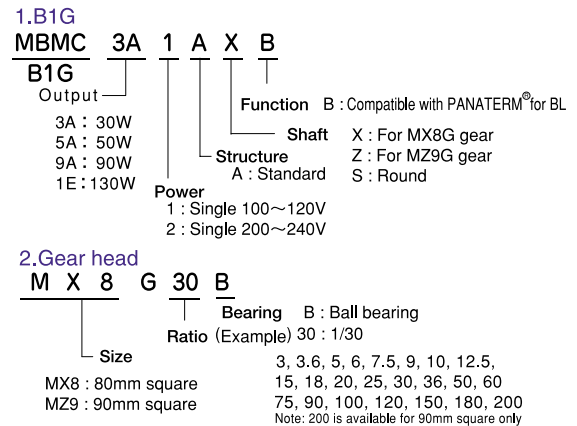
1.B1G

MBMC 3A 1 A X B

B1G

Output

3A : 30W
5A : 50W
9A : 90W
1E : 130W

Function B : Compatible with PANATERM® for BL

Shaft X : For MX8G gear
Z : For MZ9G gear
S : Round

Structure
A : Standard

Power
1 : Single 100～120V
2 : Single 200～240V

2.Gear head

M X 8 G 30 B

Bearing B : Ball bearing

Ratio (Example) 30 : 1/30

Size

MX8 : 80mm square
MZ9 : 90mm square

3, 3.6, 5, 6, 7.5, 9, 10, 12.5, 15, 18, 20, 25, 30, 36, 50, 60 75, 90, 100, 120, 150, 180, 200
Note: 200 is available for 90mm square only